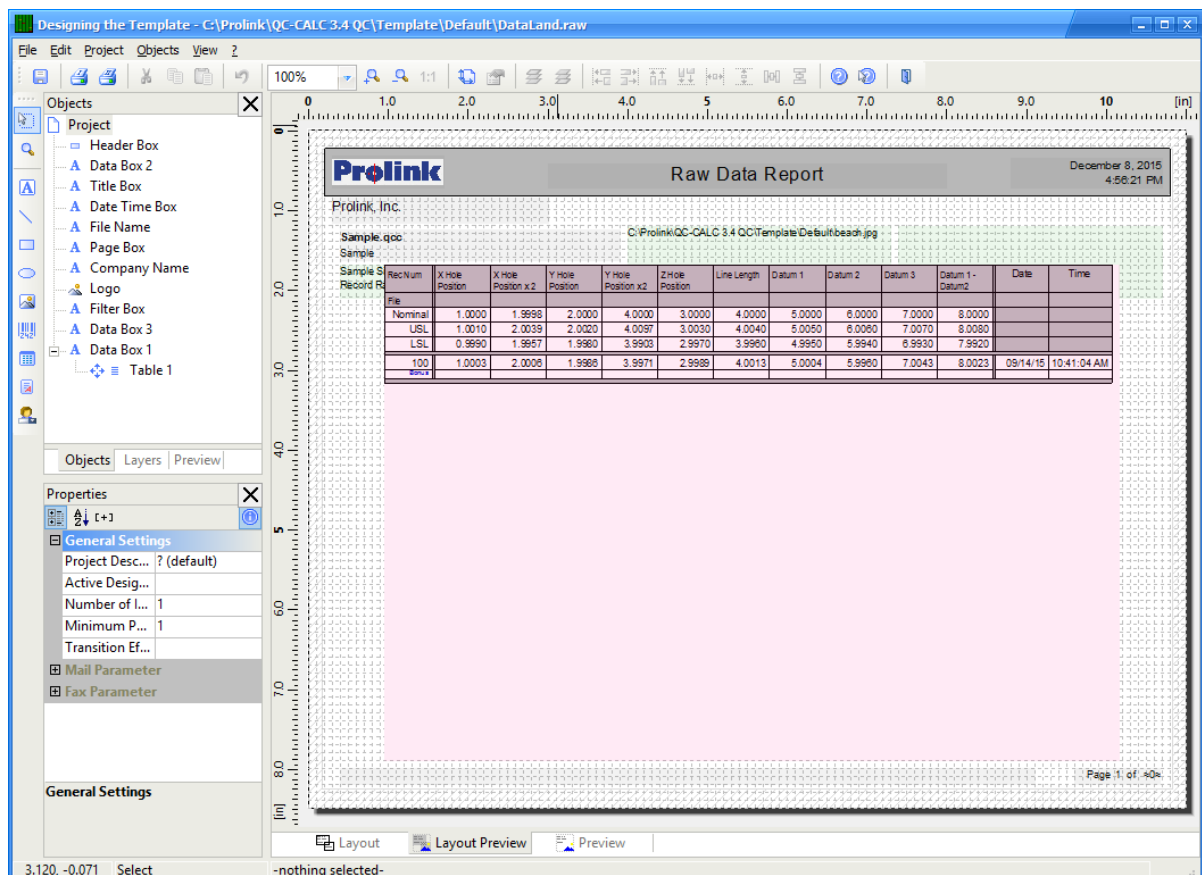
Designing the Template - C:\Prolink\QC-CALC 3.4 QC\Template\Default\DataLand.raw

File Edit Project Objects View ?

100%

1:1

Objects

Project
Header Box
Data Box 2
Title Box
Date Time Box
File Name
Page Box
Company Name
Logo
Filter Box
Data Box 3
Data Box 1
Table 1

Objects Layers Preview

Properties

General Settings
Project Desc... ? (default)
Active Desig...
Number of I... 1
Minimum P... 1
Transition Ef...
Mail Parameter
Fax Parameter

General Settings

0 1.0 2.0 3.0 4.0 5 6.0 7.0 8.0 9.0 10 [in]

Prolink

Raw Data Report

December 8, 2015
4:56:21 PM

Prolink, Inc.

Sample.qcc
Sample
Sample S
Record Ra

C:\Prolink\QC-CALC 3.4 QC\Template\Default\beach.jpg

| Rec Num | X Hole Position | X Hole Position x 2 | Y Hole Position | Y Hole Position x2 | Z Hole Position | Line Length | Datum 1 | Datum 2 | Datum 3 | Datum 1 - Datum2 | Date | Time |
|---|---|---|---|---|---|---|---|---|---|---|---|---|
| File | | | | | | | | | | | | |
| Nominal | 1.0000 | 1.9998 | 2.0000 | 4.0000 | 3.0000 | 4.0000 | 5.0000 | 6.0000 | 7.0000 | 8.0000 | | |
| USL | 1.0010 | 2.0039 | 2.0020 | 4.0097 | 3.0030 | 4.0040 | 5.0050 | 6.0060 | 7.0070 | 8.0080 | | |
| LSL | 0.9990 | 1.9957 | 1.9980 | 3.9903 | 2.9970 | 3.9960 | 4.9950 | 5.9940 | 6.9930 | 7.9920 | | |
| 100 | 1.0003 | 2.0006 | 1.9986 | 3.9971 | 2.9989 | 4.0013 | 5.0004 | 5.9960 | 7.0043 | 8.0023 | 09/14/15 | 10:41:04 AM |
| Bonus | | | | | | | | | | | | |

Page 1 of «0»

0 1.0 2.0 3.0 4.0 5 6.0 7.0 8.0 [in]

Layout Layout Preview Preview

3.120, -0.071 Select -nothing selected-